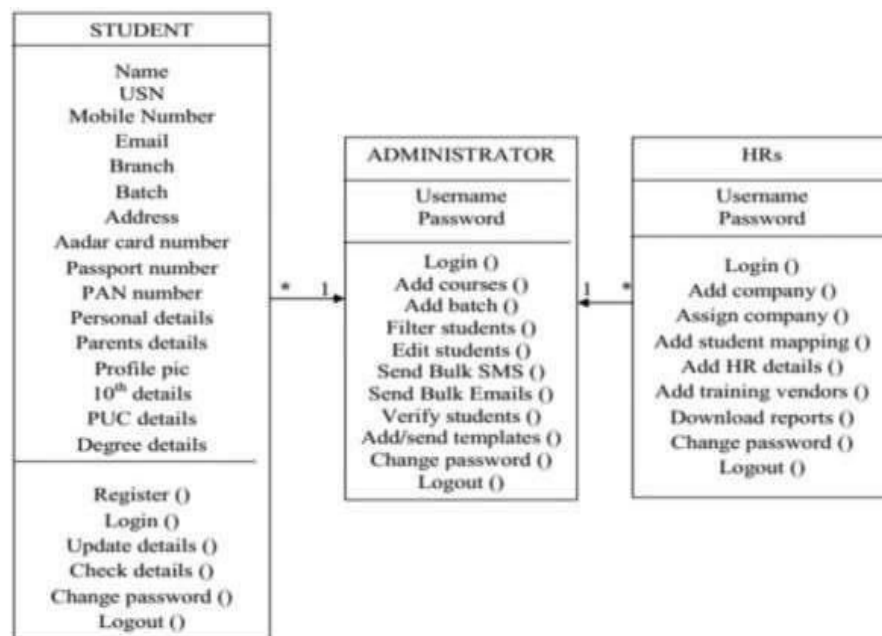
STUDENT

Name
USN
Mobile Number
Email
Branch
Batch
Address
Aadar card number
Passport number
PAN number
Personal details
Parents details
Profile pic
$10^{th}$ details
PUC details
Degree details

Register ()
Login ()
Update details ()
Check details ()
Change password ()
Logout ()

*
1

ADMINISTRATOR

Username
Password

Login ()
Add courses ()
Add batch ()
Filter students ()
Edit students ()
Send Bulk SMS ()
Send Bulk Emails ()
Verify students ()
Add/send templates ()
Change password ()
Logout ()

1
*

HRs

Username
Password

Login ()
Add company ()
Assign company ()
Add student mapping ()
Add HR details ()
Add training vendors ()
Download reports ()
Change password ()
Logout ()